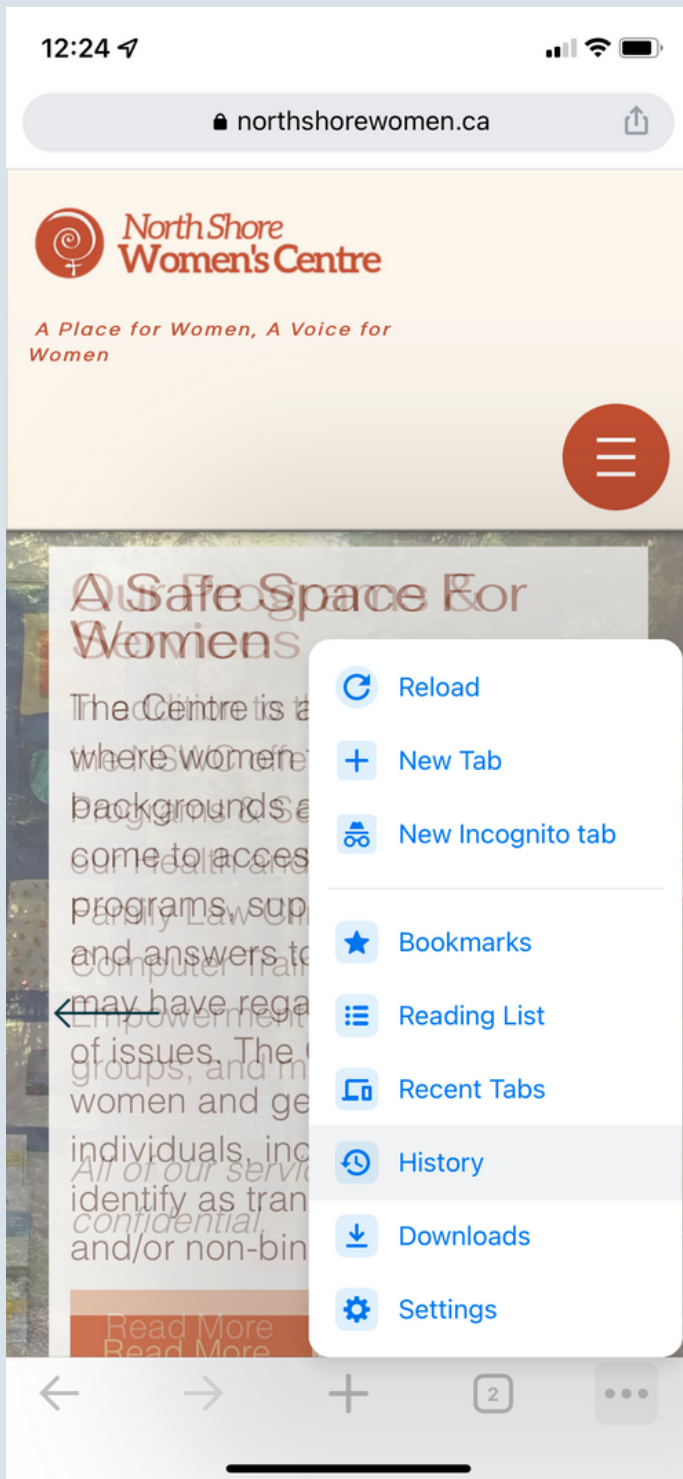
12:24

northshorewomen.ca

North Shore Women's Centre

A Place for Women, A Voice for Women

A Safe Space For Women

The Centre is a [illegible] where women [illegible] backgrounds a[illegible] come to acces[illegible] programs, sup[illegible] and answers to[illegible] may have rega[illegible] of issues. The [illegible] women and ge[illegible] individuals, inc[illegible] identify as tran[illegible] and/or non-bin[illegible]

Read More

Reload
New Tab
New Incognito tab
Bookmarks
Reading List
Recent Tabs
History
Downloads
Settings

2